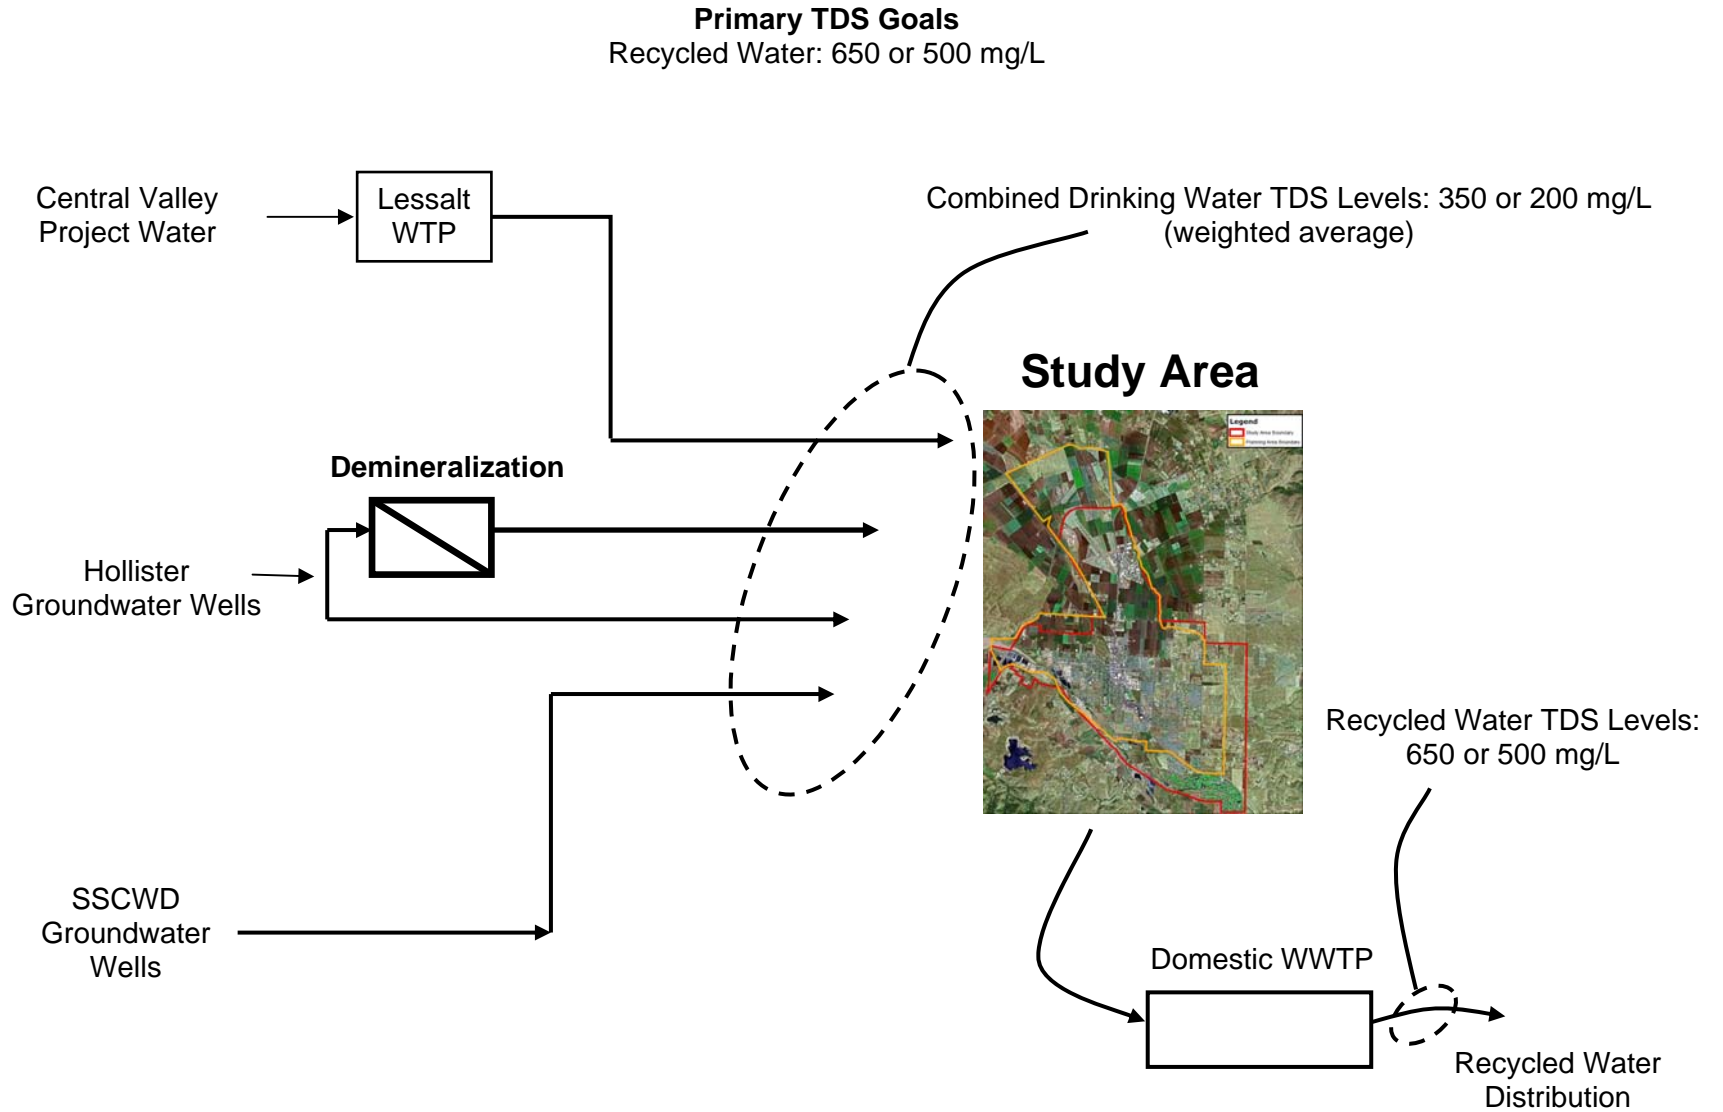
**Primary TDS Goals**
Recycled Water: 650 or 500 mg/L

Central Valley Project Water

Lessalt WTP

Combined Drinking Water TDS Levels: 350 or 200 mg/L (weighted average)

Study Area

Legend
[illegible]
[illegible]

Demineralization

Hollister Groundwater Wells

SSCWD Groundwater Wells

Recycled Water TDS Levels: 650 or 500 mg/L

Domestic WWTP

Recycled Water Distribution